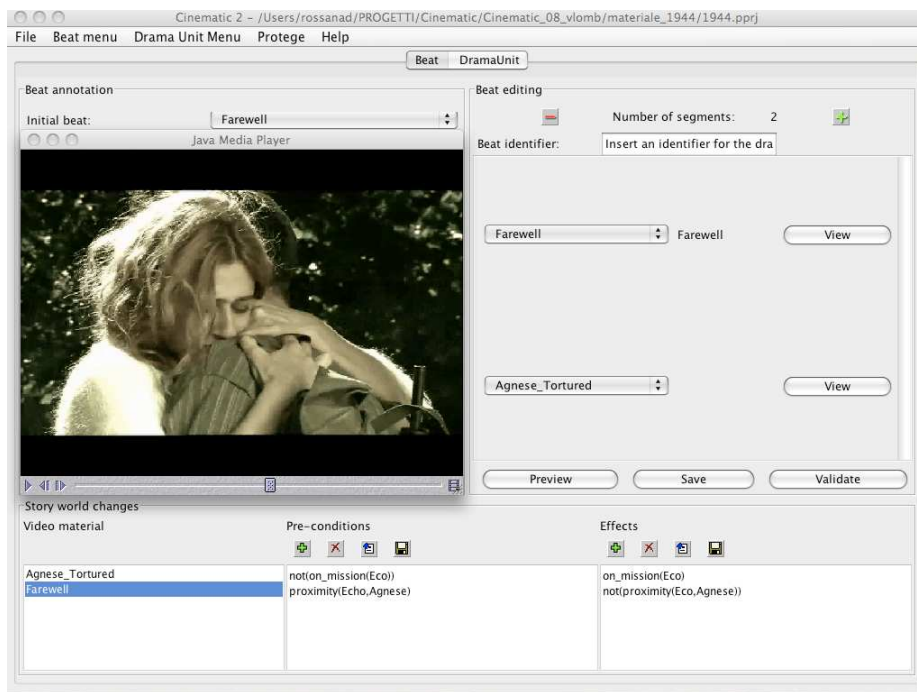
Cinematic 2 - /Users/rossanad/PROGETTI/Cinematic/Cinematic_08_vlomb/materiale_1944/1944.pprj

File Beat menu Drama Unit Menu Protege Help

Beat DramaUnit

Beat annotation

Initial beat: Farewell

Java Media Player

Beat editing

Number of segments: 2

Beat identifier: Insert an identifier for the dra

Farewell Farewell View

Agnese_Tortured View

Preview Save Validate

Story world changes

Video material

Agnese_Tortured
Farewell

Pre-conditions

not(on_mission(Eco))
proximity(Echo,Agnese)

Effects

on_mission(Eco)
not(proximity(Eco,Agnese))